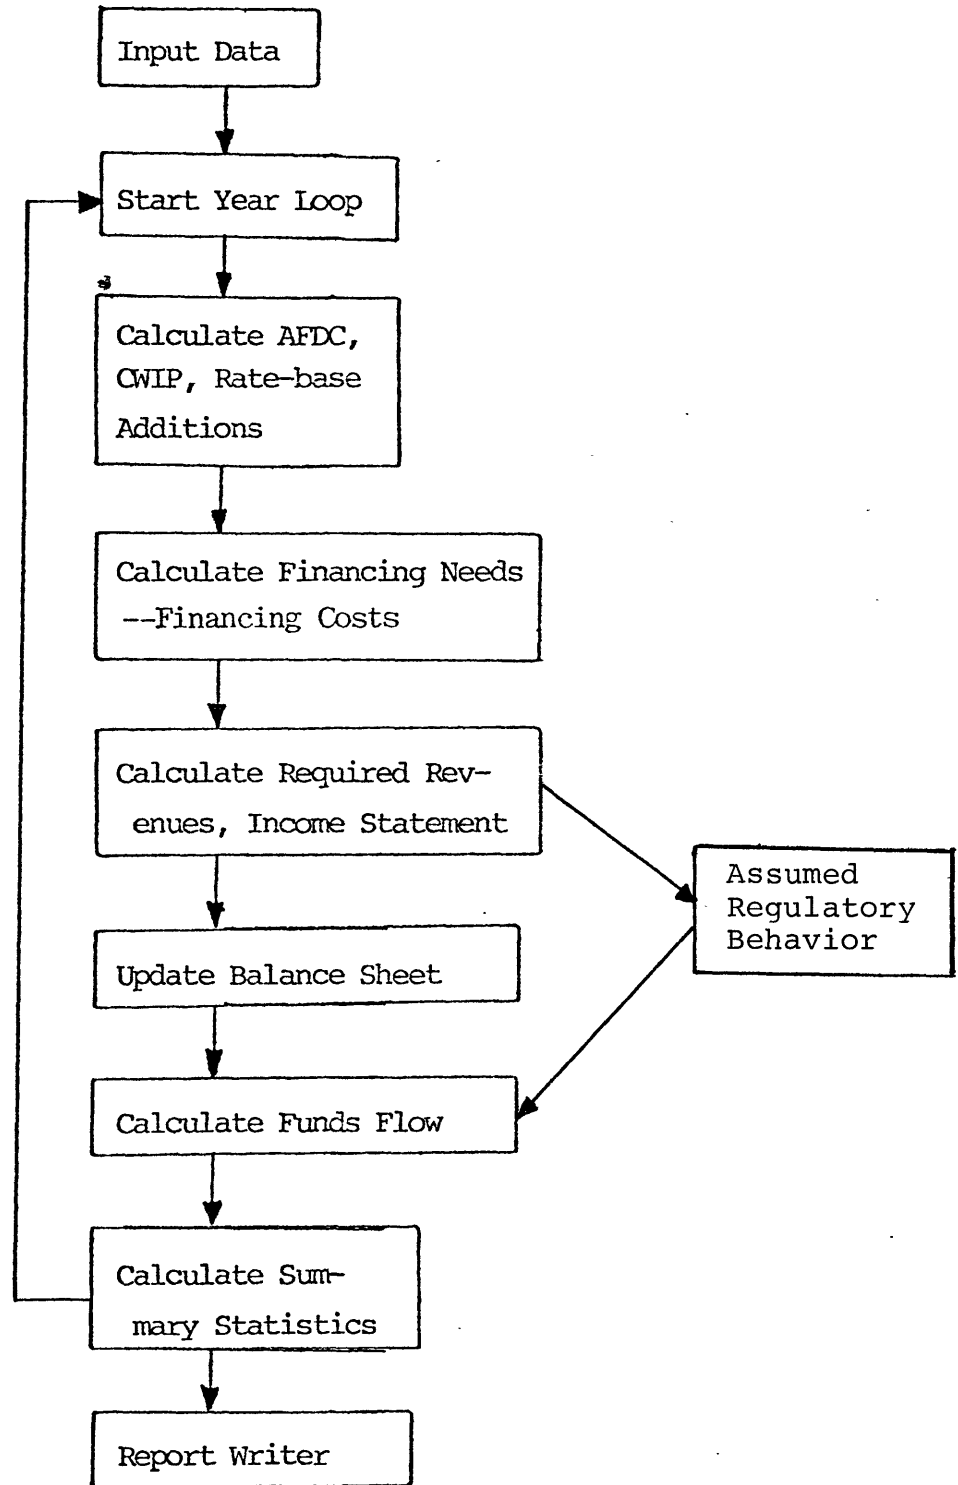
Input Data

Start Year Loop

Calculate AFDC, CWIP, Rate-base Additions

Calculate Financing Needs --Financing Costs

Calculate Required Revenues, Income Statement

Assumed Regulatory Behavior

Update Balance Sheet

Calculate Funds Flow

Calculate Summary Statistics

Report Writer